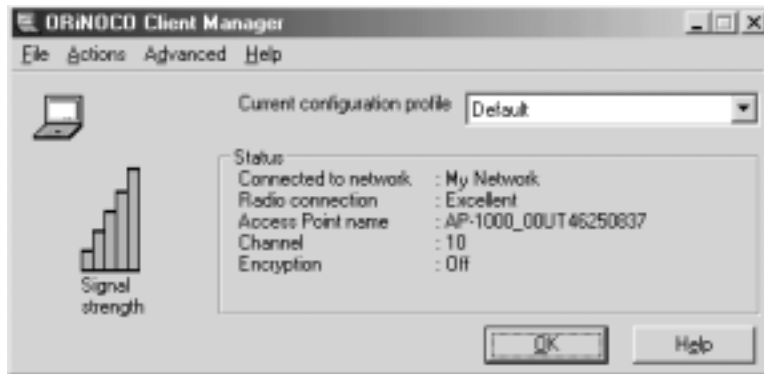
ORiNOCO Client Manager

File Actions Advanced Help

Current configuration profile Default

Status

Connected to network : My Network
Radio connection : Excellent
Access Point name : AP-1000_00UT46250837
Channel : 10
Encryption : Off

Signal strength

OK

Help